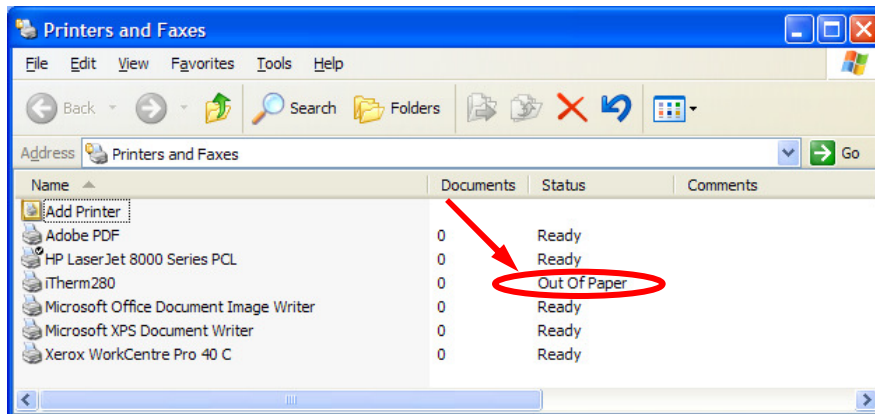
Printers and Faxes

File Edit View Favorites Tools Help

Back Search Folders

Address Printers and Faxes Go

| Name | Documents | Status | Comments |
|---|---|---|---|
| Add Printer | | | |
| Adobe PDF | 0 | Ready | |
| HP LaserJet 8000 Series PCL | 0 | Ready | |
| iTherm280 | 0 | Out Of Paper | |
| Microsoft Office Document Image Writer | 0 | Ready | |
| Microsoft XPS Document Writer | 0 | Ready | |
| Xerox WorkCentre Pro 40 C | 0 | Ready | |